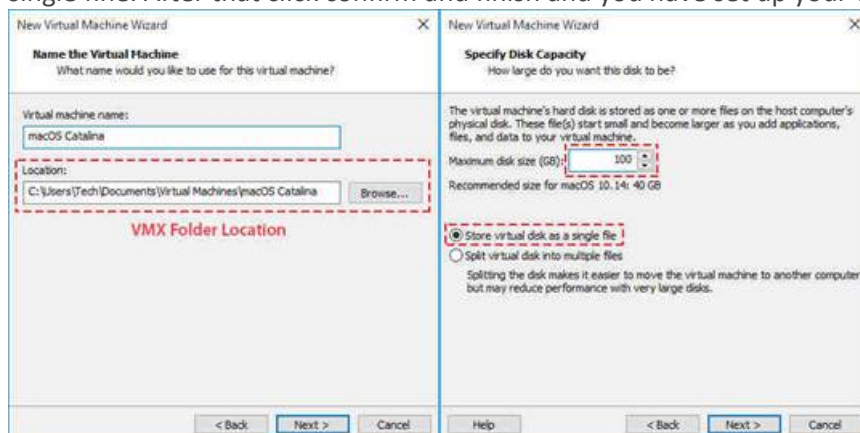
single file. After that click confirm and finish and you have set up your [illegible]

New Virtual Machine Wizard

Name the Virtual Machine
What name would you like to use for this virtual machine?

Virtual machine name:
macOS Catalina

Location:
C:\Users\Tech\Documents\Virtual Machines\macOS Catalina
Browse...

VMX Folder Location

< Back
Next >
Cancel

New Virtual Machine Wizard

Specify Disk Capacity
How large do you want this disk to be?

The virtual machine's hard disk is stored as one or more files on the host computer's physical disk. These file(s) start small and become larger as you add applications, files, and data to your virtual machine.

Maximum disk size (GB): 100

Recommended size for macOS 10.14: 40 GB

Store virtual disk as a single file

Split virtual disk into multiple files

Splitting the disk makes it easier to move the virtual machine to another computer but may reduce performance with very large disks.

Help
< Back
Next >
Cancel